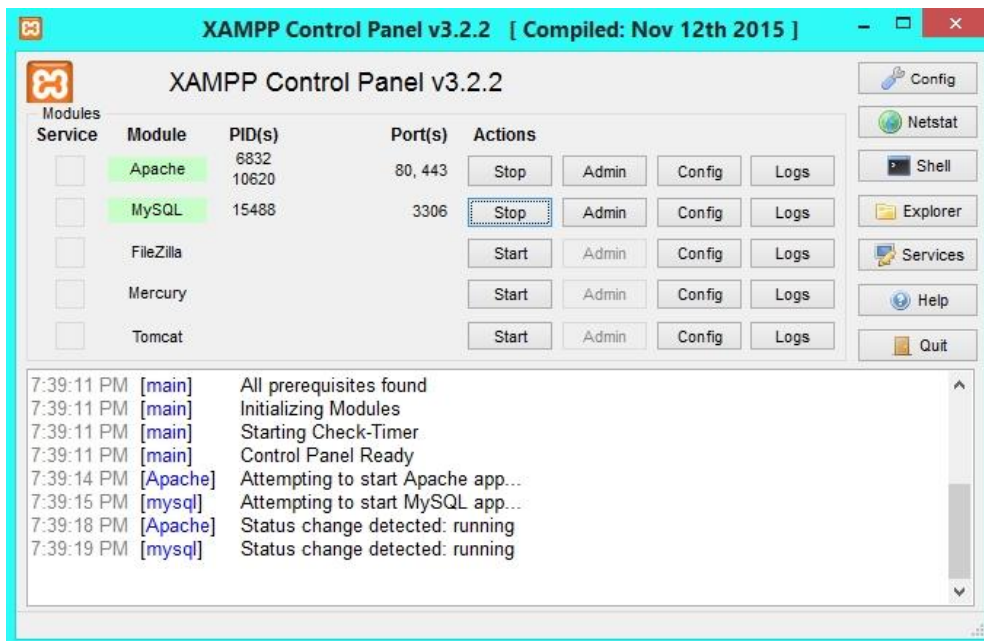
XAMPP Control Panel v3.2.2 [ Compiled: Nov 12th 2015 ]

XAMPP Control Panel v3.2.2

Modules

| Service | Module | PID(s) | Port(s) | Actions | | | |
|---|---|---|---|---|---|---|---|
| | Apache | 6832 10620 | 80, 443 | Stop | Admin | Config | Logs |
| | MySQL | 15488 | 3306 | Stop | Admin | Config | Logs |
| | FileZilla | | | Start | Admin | Config | Logs |
| | Mercury | | | Start | Admin | Config | Logs |
| | Tomcat | | | Start | Admin | Config | Logs |

Config
Netstat
Shell
Explorer
Services
Help
Quit

7:39:11 PM [main] All prerequisites found
7:39:11 PM [main] Initializing Modules
7:39:11 PM [main] Starting Check-Timer
7:39:11 PM [main] Control Panel Ready
7:39:14 PM [Apache] Attempting to start Apache app...
7:39:15 PM [mysql] Attempting to start MySQL app...
7:39:18 PM [Apache] Status change detected: running
7:39:19 PM [mysql] Status change detected: running